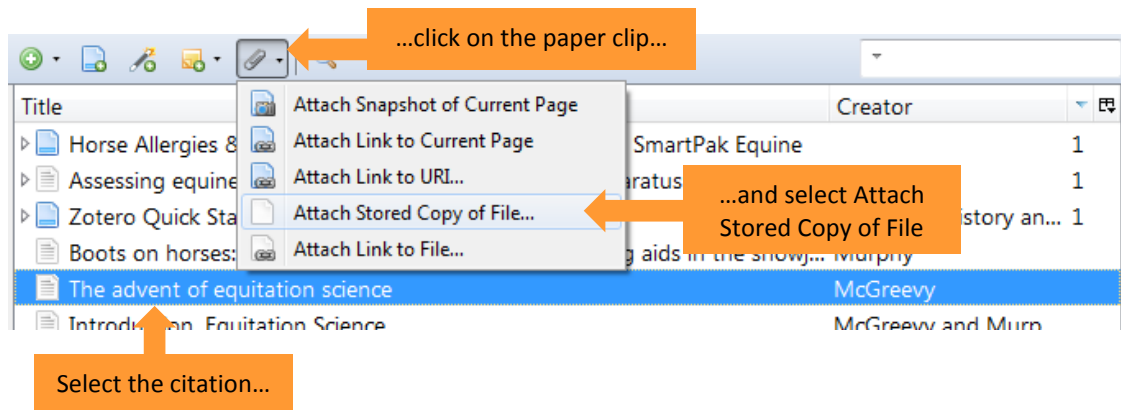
…click on the paper clip…

Title

Creator

Attach Snapshot of Current Page

Attach Link to Current Page

Attach Link to URI…

Attach Stored Copy of File…

Attach Link to File…

Horse Allergies &

SmartPak Equine

1

Assessing equine

aratus

1

Zotero Quick Sta

istory an… 1

Boots on horses:

g aids in the showj… Murphy

The advent of equitation science

McGreevy

Introduction. Equitation Science

McGreevy and Murp

…and select Attach Stored Copy of File

Select the citation…